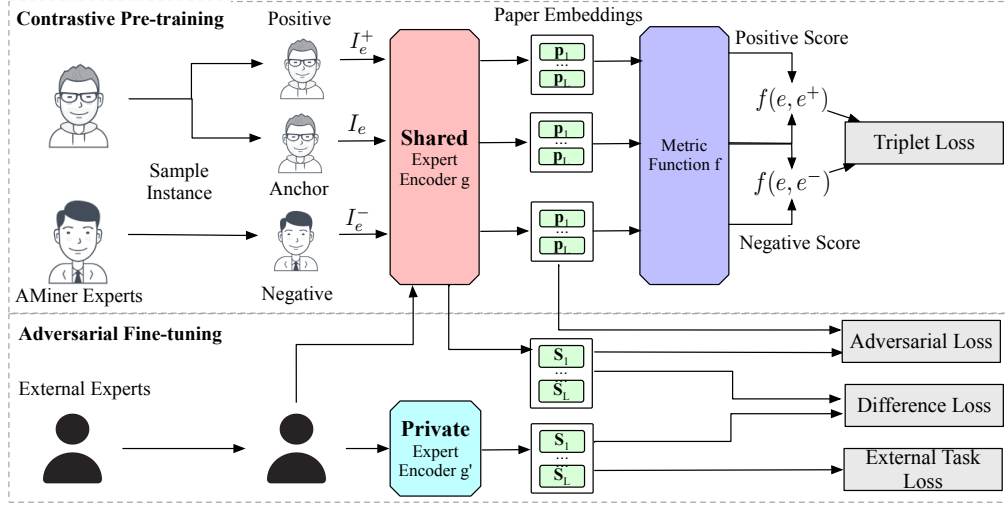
Contrastive Pre-training

Positive

Paper Embeddings

Positive Score

$I_e^+$

$I_e$

$I_e^-$

Shared Expert Encoder g

$\mathbf{p}_1$
...
$\mathbf{p}_L$

$\mathbf{p}_1$
...
$\mathbf{p}_L$

$\mathbf{p}_1$
...
$\mathbf{p}_L$

Metric Function f

$f(e, e^+)$

$f(e, e^-)$

Triplet Loss

Sample Instance

Anchor

Negative Score

AMiner Experts

Negative

Adversarial Fine-tuning

Adversarial Loss

$\mathbf{S}_1$
...
$\mathbf{S}_L$

External Experts

Difference Loss

Private Expert Encoder g'

$\mathbf{S}_1$
...
$\mathbf{S}_L$

External Task Loss